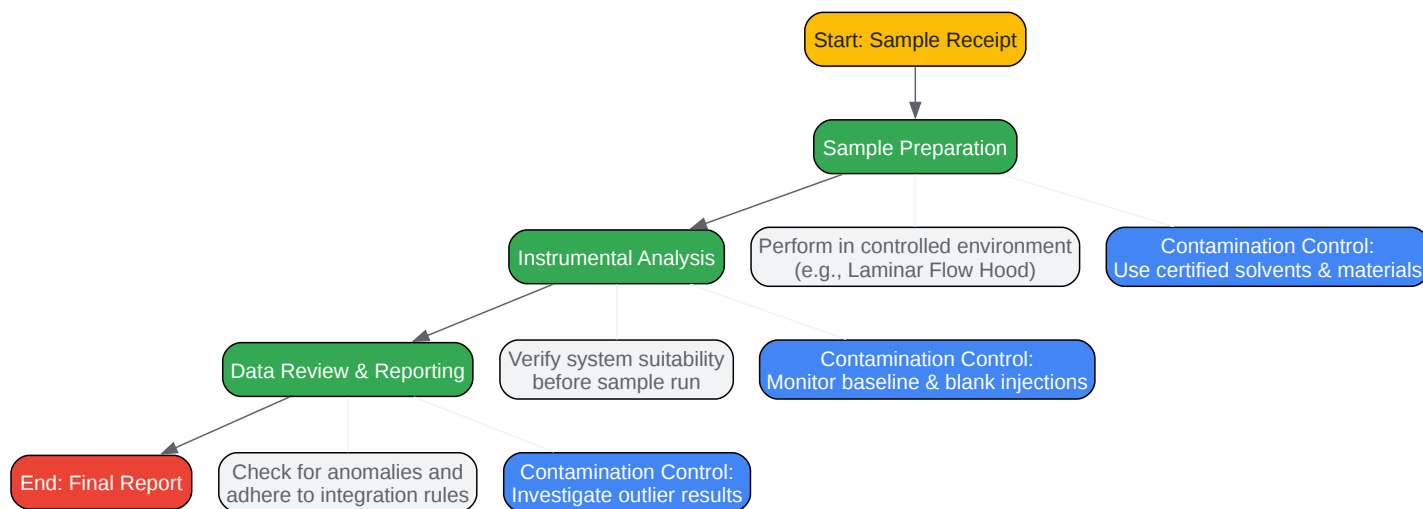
Start: Sample Receipt

Sample Preparation

Instrumental Analysis

Perform in controlled environment (e.g., Laminar Flow Hood)

Contamination Control: Use certified solvents & materials

Data Review & Reporting

Verify system suitability before sample run

Contamination Control: Monitor baseline & blank injections

End: Final Report

Check for anomalies and adhere to integration rules

Contamination Control: Investigate outlier results